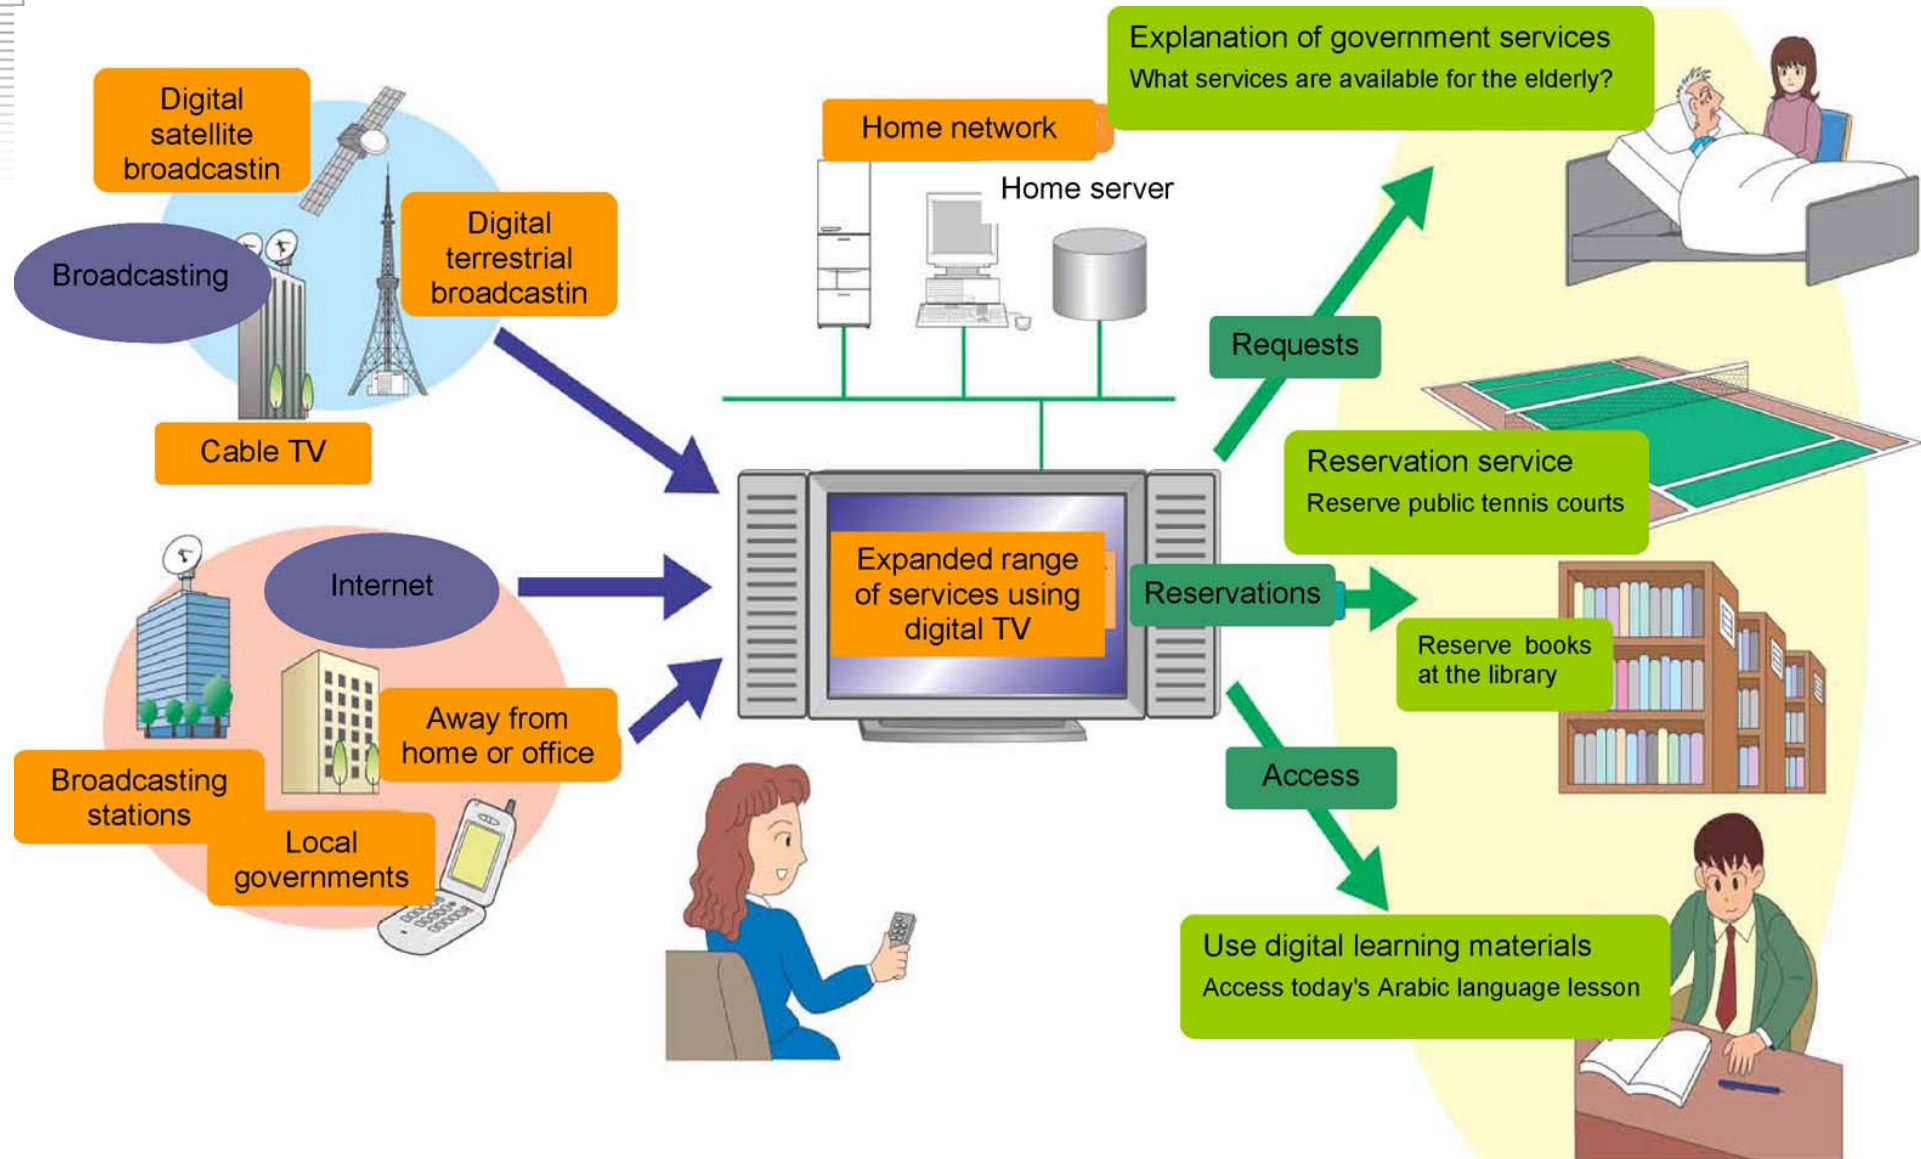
Digital satellite broadcastin

Broadcasting

Digital terrestrial broadcastin

Cable TV

Internet

Away from home or office

Broadcasting stations

Local governments

Home network

Home server

Explanation of government services
What services are available for the elderly?

Requests

Reservation service
Reserve public tennis courts

Expanded range of services using digital TV

Reservations

Reserve books at the library

Access

Use digital learning materials
Access today's Arabic language lesson